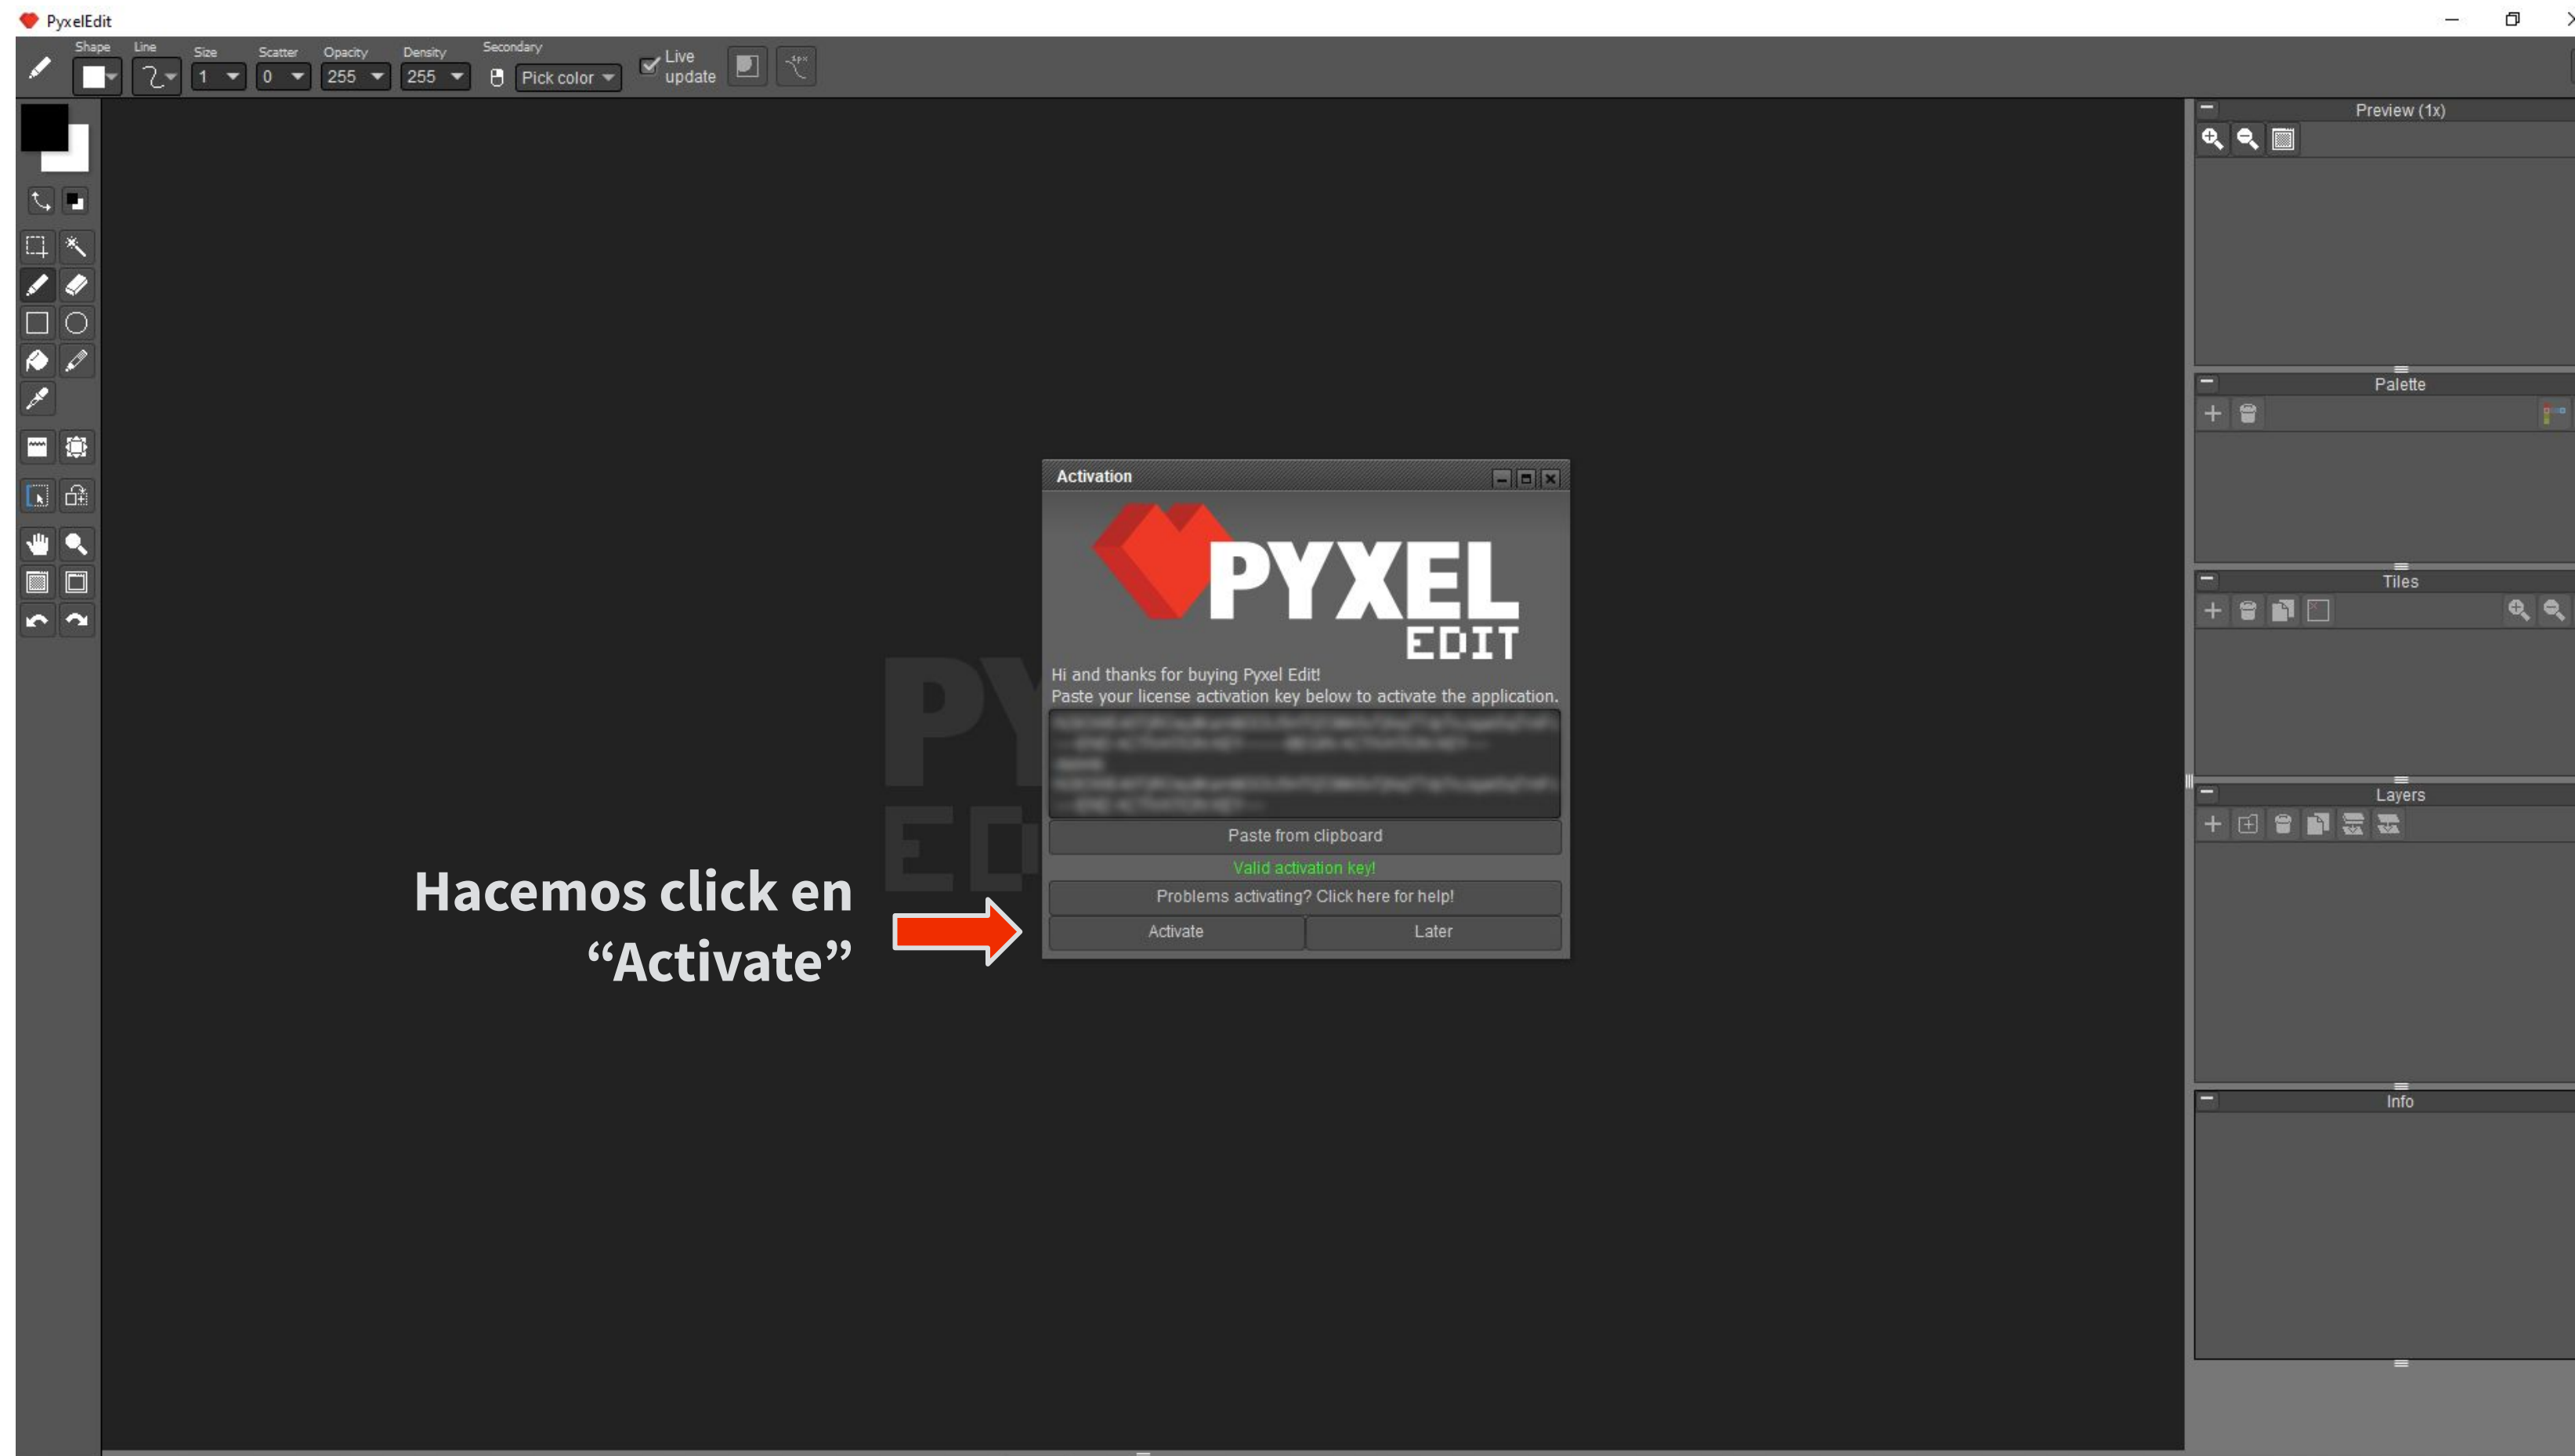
PyxelEdit

Shape Line Size Scatter Opacity Density Secondary

1 0 255 255 Pick color Live update

Preview (1x)

Palette

Tiles

Layers

Info

Activation

PYXEL EDIT

Hi and thanks for buying Pyxel Edit!
Paste your license activation key below to activate the application.

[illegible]

Paste from clipboard

Valid activation key!

Problems activating? Click here for help!

Activate Later

Hacemos click en “Activate”